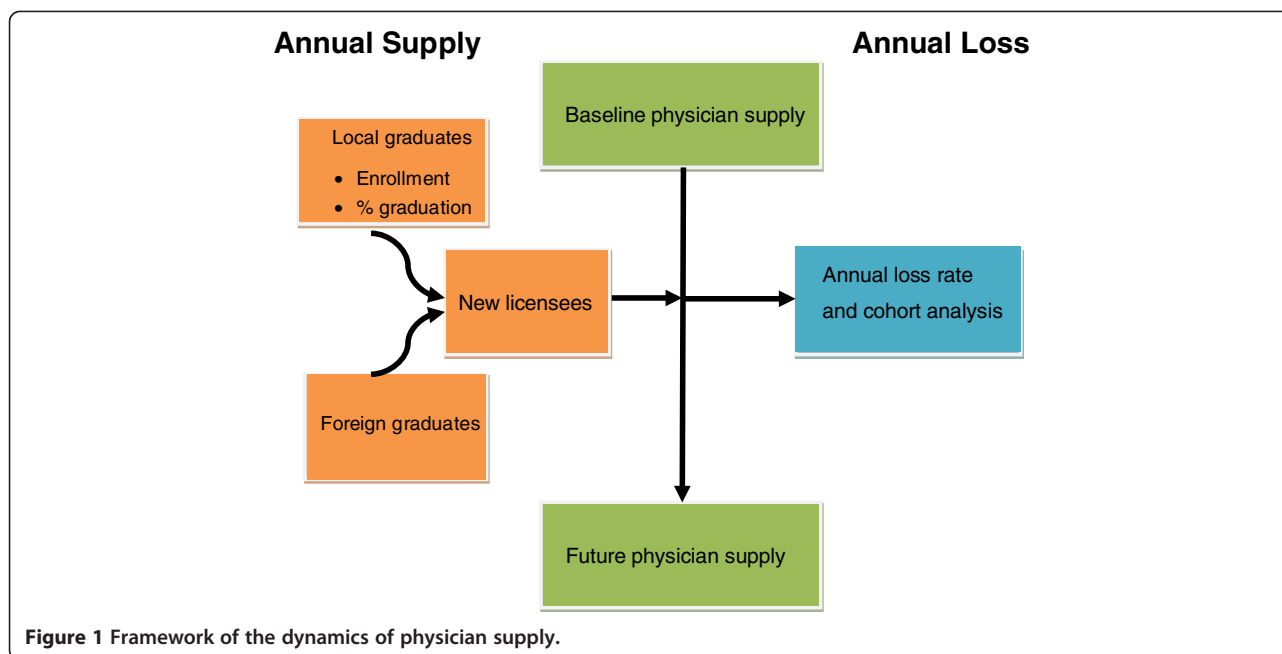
Annual Supply

Annual Loss

Baseline physician supply

Local graduates
- Enrollment
- % graduation

New licensees

Annual loss rate and cohort analysis

Foreign graduates

Future physician supply

**Figure 1** Framework of the dynamics of physician supply.